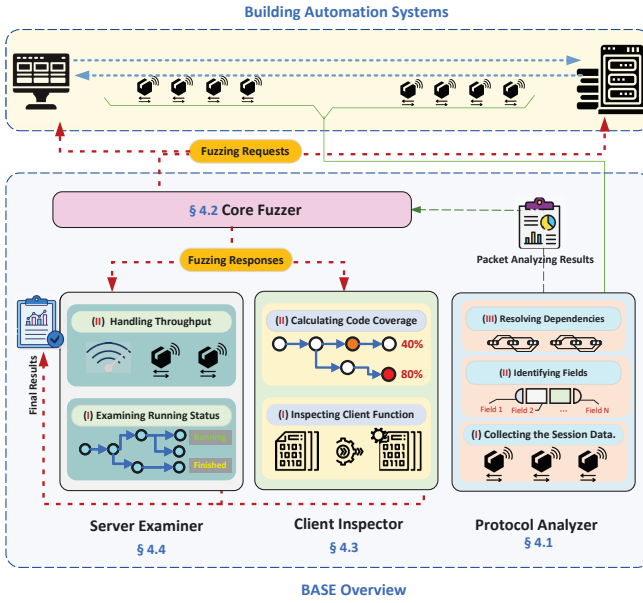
Building Automation Systems

Fuzzing Requests

§ 4.2 Core Fuzzer

Packet Analyzing Results

Fuzzing Responses

Final Results

(II) Handling Throughput

(I) Examining Running Status

Running

Finished

(II) Calculating Code Coverage

40%

80%

(I) Inspecting Client Function

0101
1001
0110

0101
1001
0110

(III) Resolving Dependencies

(II) Identifying Fields

Field 1 Field 2 ... Field N

(I) Collecting the Session Data.

Server Examiner
§ 4.4

Client Inspector
§ 4.3

Protocol Analyzer
§ 4.1

BASE Overview